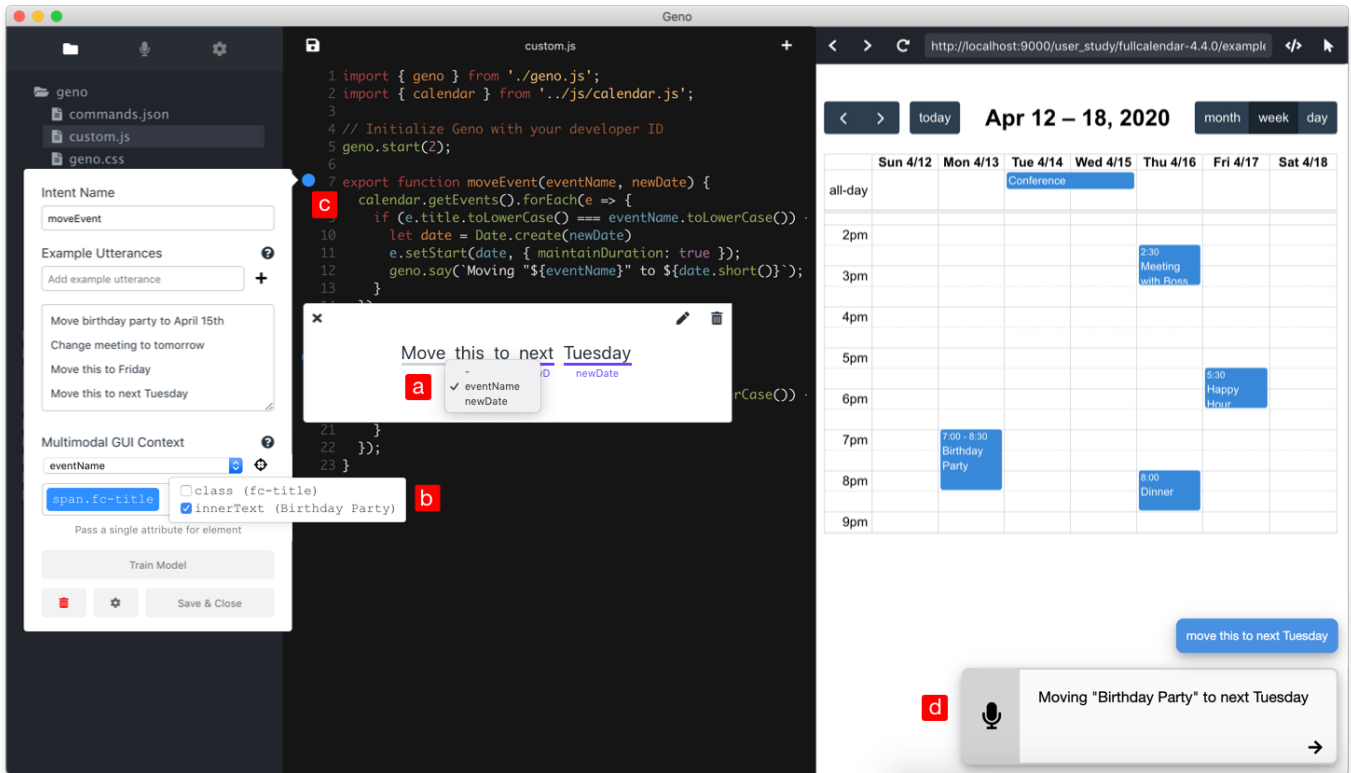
Geno

geno
commands.json
custom.js
geno.css

Intent Name
moveEvent

Example Utterances
Add example utterance
+

Move birthday party to April 15th
Change meeting to tomorrow
Move this to Friday
Move this to next Tuesday

Multimodal GUI Context
eventName

span.fc-title
class (fc-title)
innerText (Birthday Party)
b
Pass a single attribute for element

Train Model

Save & Close

custom.js
+

1 import { geno } from './geno.js';
2 import { calendar } from '../js/calendar.js';
3
4 // Initialize Geno with your developer ID
5 geno.start(2);
6
7 export function moveEvent(eventName, newDate) {
c
calendar.getEvents().forEach(e => {
if (e.title.toLowerCase() === eventName.toLowerCase()) ·
10 let date = Date.create(newDate)
11 e.setStart(date, { maintainDuration: true });
12 geno.say(`Moving "${eventName}" to ${date.short()}`);
}
13 });

×
Move this to next Tuesday
a
-
✓ eventName
newDate
ID newDate

erCase()) ·
21 }
22 });
23 }

http://localhost:9000/user_study/fullcalendar-4.4.0/example

today
Apr 12 – 18, 2020
month week day

| | Sun 4/12 | Mon 4/13 | Tue 4/14 | Wed 4/15 | Thu 4/16 | Fri 4/17 | Sat 4/18 |
|---|---|---|---|---|---|---|---|
| all-day | | | Conference | | | | |
| 2pm | | | | | 2:30 Meeting with Boss | | |
| 3pm | | | | | | | |
| 4pm | | | | | | | |
| 5pm | | | | | | 5:30 Happy Hour | |
| 6pm | | | | | | | |
| 7pm | | 7:00 - 8:30 Birthday Party | | | | | |
| 8pm | | | | | 8:00 Dinner | | |
| 9pm | | | | | | | |

move this to next Tuesday

d
Moving "Birthday Party" to next Tuesday